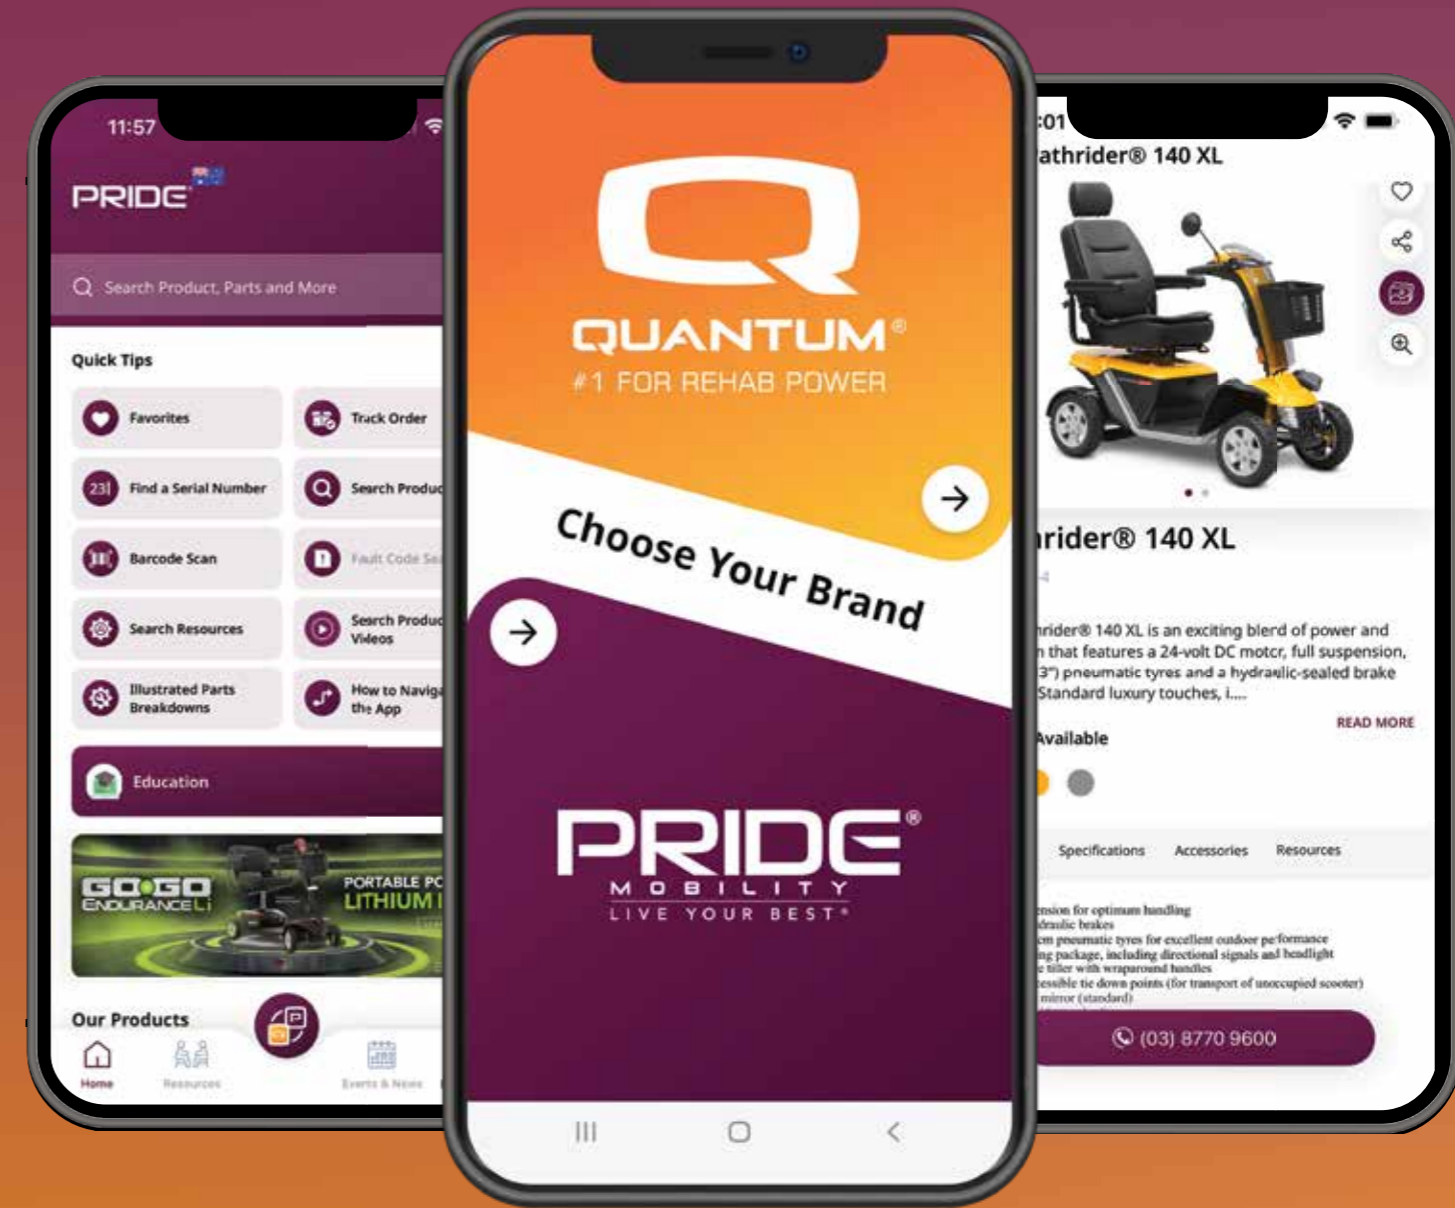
11:57

PRIDE

Search Product, Parts and More

Quick Tips

Favorites

Track Order

Find a Serial Number

Search Produc

Barcode Scan

Fault Code Se

Search Resources

Search Produc Videos

Illustrated Parts Breakdowns

How to Naviga the App

Education

GO GO ENDURANCE Li

PORTABLE PC LITHIUM

Our Products

Home

Resources

Events & News

QUANTUM®

#1 FOR REHAB POWER

Choose Your Brand

PRIDE®

MOBILITY

LIVE YOUR BEST®

:01

athrider® 140 XL

rider® 140 XL

rider® 140 XL is an exciting blend of power and that features a 24-volt DC motor, full suspension, 3") pneumatic tyres and a hydraulic-sealed brake Standard luxury touches, i....

READ MORE

Available

Specifications

Accessories

Resources

ension for optimum handling
draulic brakes
cm pneumatic tyres for excellent outdoor performance
ng package, including directional signals and headlight
e tiller with wraparound handles
essible tie down points (for transport of unoccupied scooter)
mirror (standard)

(03) 8770 9600